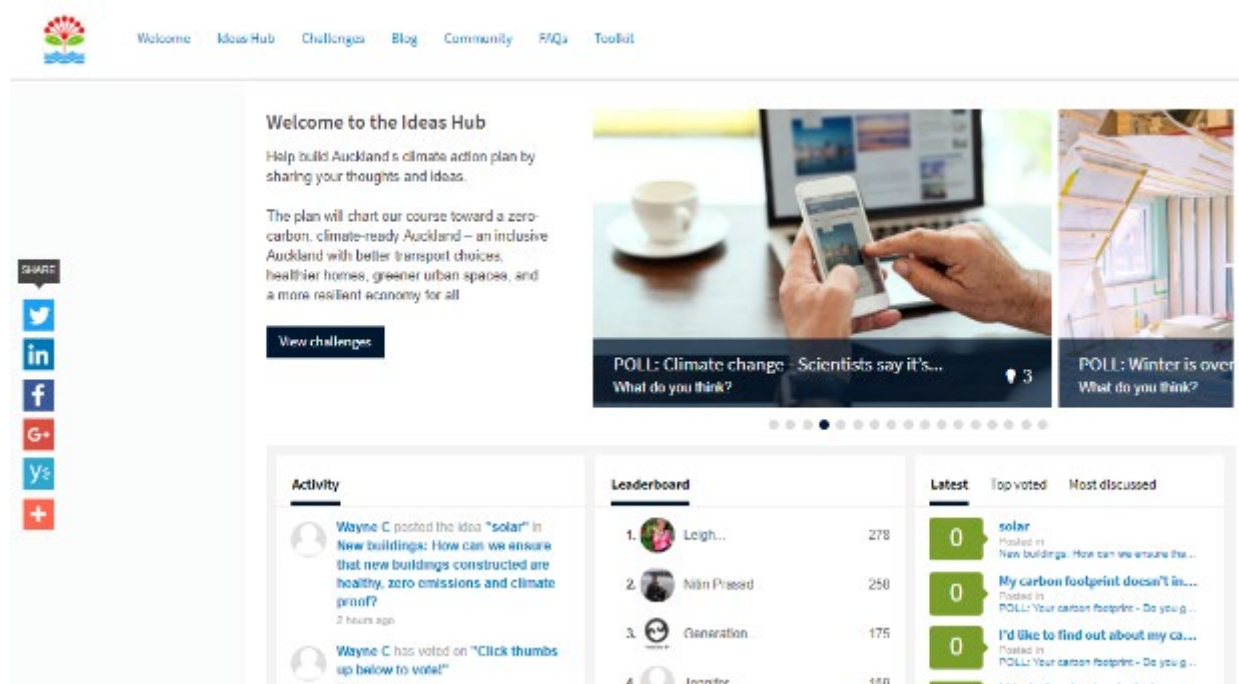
Welcome Ideas Hub Challenges Blog Community FAQs Toolkit

Welcome to the Ideas Hub

Help build Auckland's climate action plan by sharing your thoughts and ideas.

The plan will chart our course toward a zero-carbon, climate-ready Auckland – an inclusive Auckland with better transport choices, healthier homes, greener urban spaces, and a more resilient economy for all

View challenges

POLL: Climate change - Scientists say it's...
What do you think?
3

POLL: Winter is over
What do you think?

SHARE

Activity

Wayne C posted the idea "solar" in New buildings: How can we ensure that new buildings constructed are healthy, zero emissions and climate proof?
2 hours ago

Wayne C has voted on "Click thumbs up below to vote!"

Leaderboard

| | | |
|---|---|---|
| 1. | Leigh... | 278 |
| 2. | Nitin Prasad | 258 |
| 3. | Generation | 175 |
| 4. | Jennifer | 150 |

Latest Top voted Most discussed

0 solar
Posted in
New buildings: How can we ensure tha...

0 My carbon footprint doesn't in...
Posted in
POLL: Your carbon footprint - Do you g...

0 I'd like to find out about my ca...
Posted in
POLL: Your carbon footprint - Do you g...